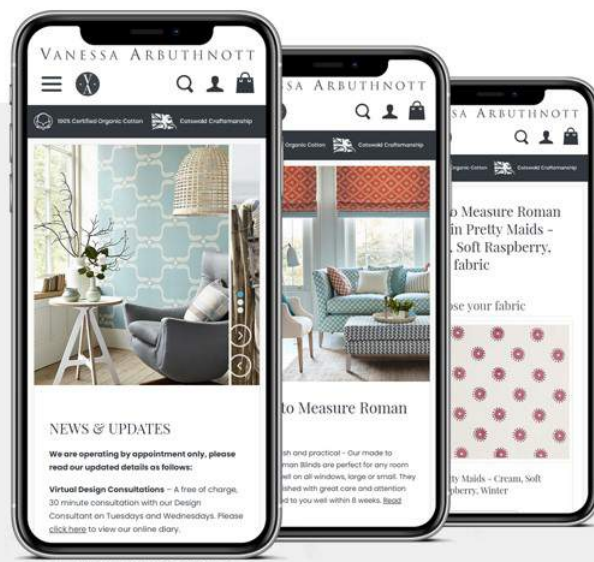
VANESSA ARBUTHNOTT

100% Certified Organic Cotton

Cotswold Craftmanship

NEWS & UPDATES

We are operating by appointment only, please read our updated details as follows:

Virtual Design Consultations – A free of charge, 30 minute consultation with our Design Consultant on Tuesdays and Wednesdays. Please click here to view our online diary.

SA ARBUTHNOTT

Organic Cotton

Cotswold Craftmanship

to Measure Roman

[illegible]sh and practical – Our made to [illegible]an Blinds are perfect for any room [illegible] on all windows, large or small. They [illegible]shed with great care and attention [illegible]d to you well within 8 weeks. Read

SA ARBUTHNOTT

Organic Cotton

Cotswold Craftmanship

o Measure Roman in Pretty Maids - , Soft Raspberry, fabric

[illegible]se your fabric

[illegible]ty Maids - Cream, Soft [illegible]pberry, Winter